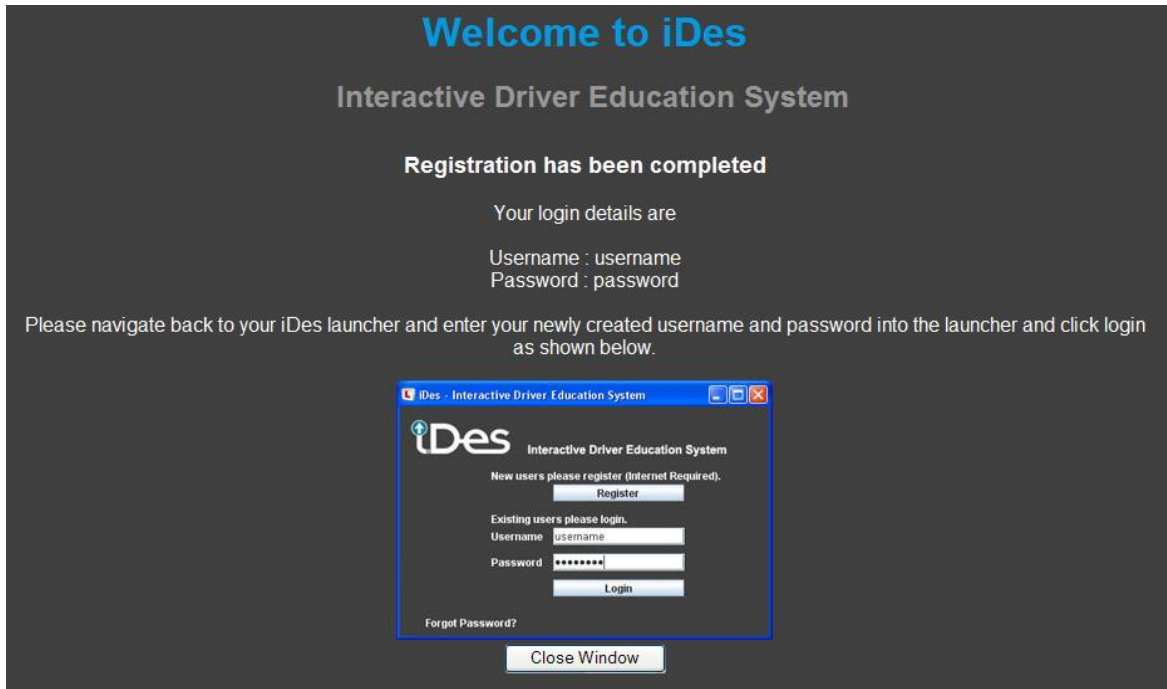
Welcome to iDes

Interactive Driver Education System

Registration has been completed

Your login details are

Username : username
Password : password

Please navigate back to your iDes launcher and enter your newly created username and password into the launcher and click login as shown below.

iDes - Interactive Driver Education System

iDes Interactive Driver Education System

New users please register (Internet Required).

Register

Existing users please login.

Username username

Password ••••••••

Login

Forgot Password?

Close Window